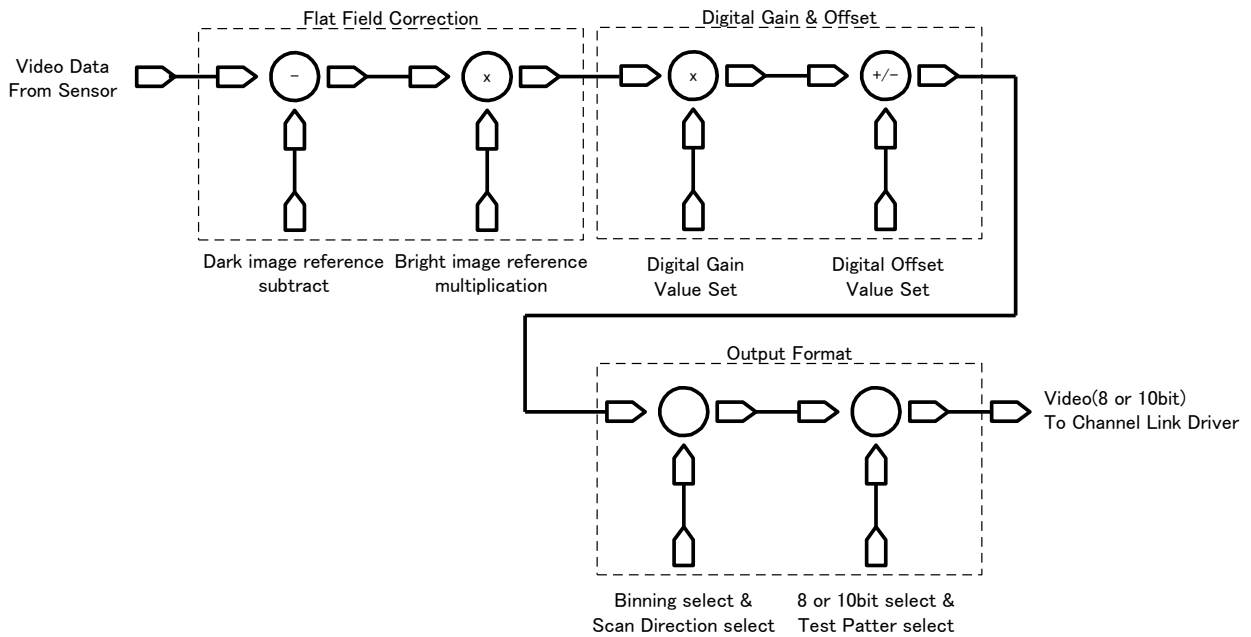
Video Data
From Sensor

Flat Field Correction

−

x

Dark image reference
subtract

Bright image reference
multiplication

Digital Gain & Offset

x

+/−

Digital Gain
Value Set

Digital Offset
Value Set

Output Format

Video(8 or 10bit)
To Channel Link Driver

Binning select &
Scan Direction select

8 or 10bit select &
Test Patter select